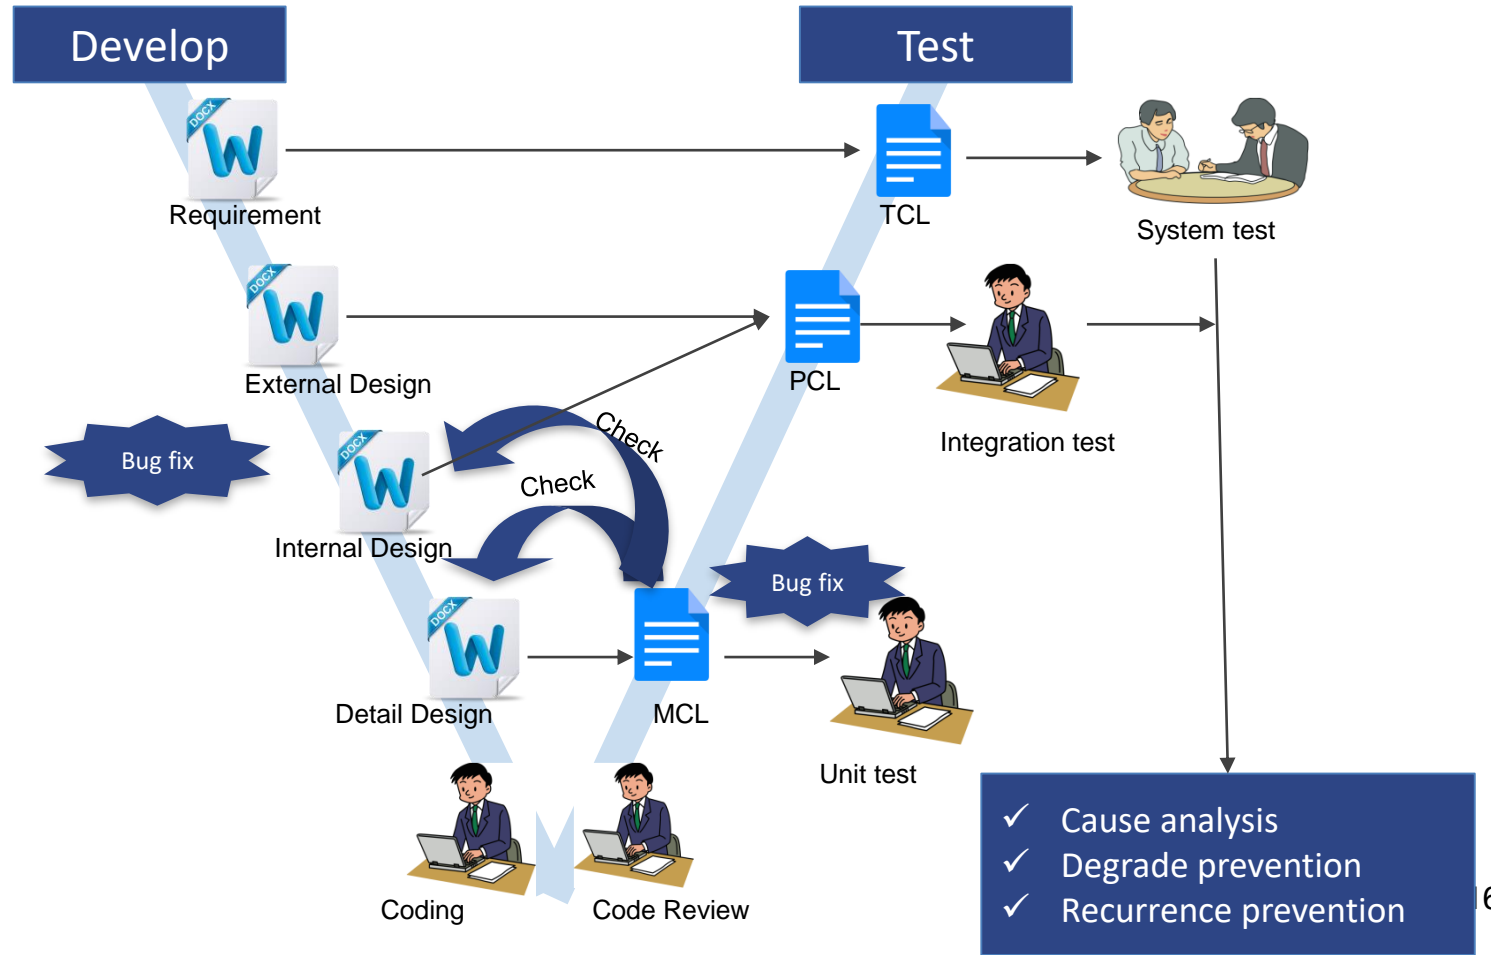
Develop

Test

DOCX

Requirement

TCL

System test

DOCX

External Design

PCL

Integration test

Bug fix

Check

Check

DOCX

Internal Design

Bug fix

DOCX

Detail Design

MCL

Unit test

Coding

Code Review

✓ Cause analysis
✓ Degrade prevention
✓ Recurrence prevention